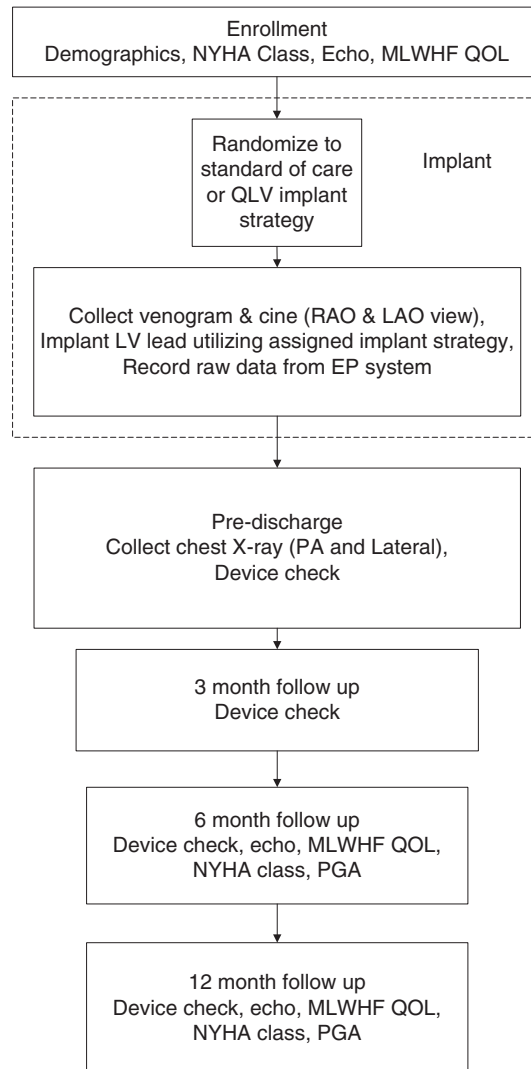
Enrollment
Demographics, NYHA Class, Echo, MLWHF QOL

Randomize to standard of care or QLV implant strategy

Implant

Collect venogram & cine (RAO & LAO view), Implant LV lead utilizing assigned implant strategy, Record raw data from EP system

Pre-discharge
Collect chest X-ray (PA and Lateral), Device check

3 month follow up
Device check

6 month follow up
Device check, echo, MLWHF QOL, NYHA class, PGA

12 month follow up
Device check, echo, MLWHF QOL, NYHA class, PGA